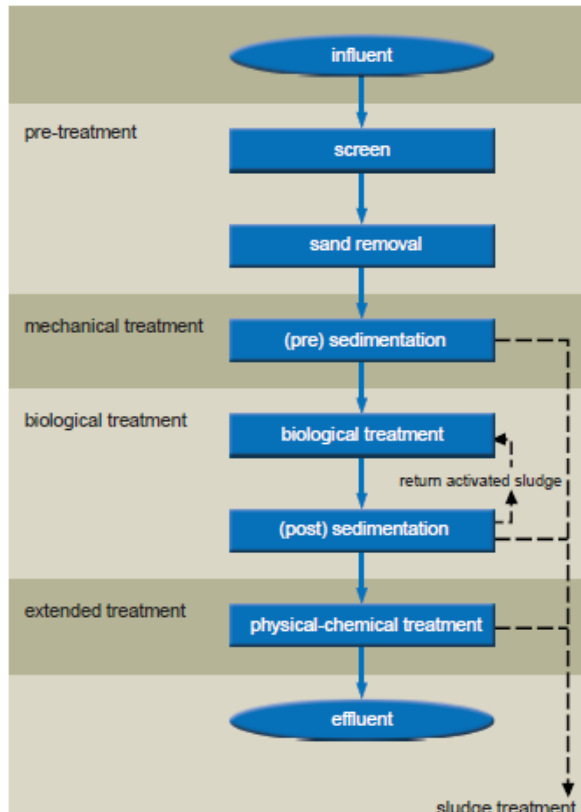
influent

pre-treatment

screen

sand removal

mechanical treatment

(pre) sedimentation

biological treatment

biological treatment

return activated sludge

(post) sedimentation

extended treatment

physical-chemical treatment

effluent

sludge treatment